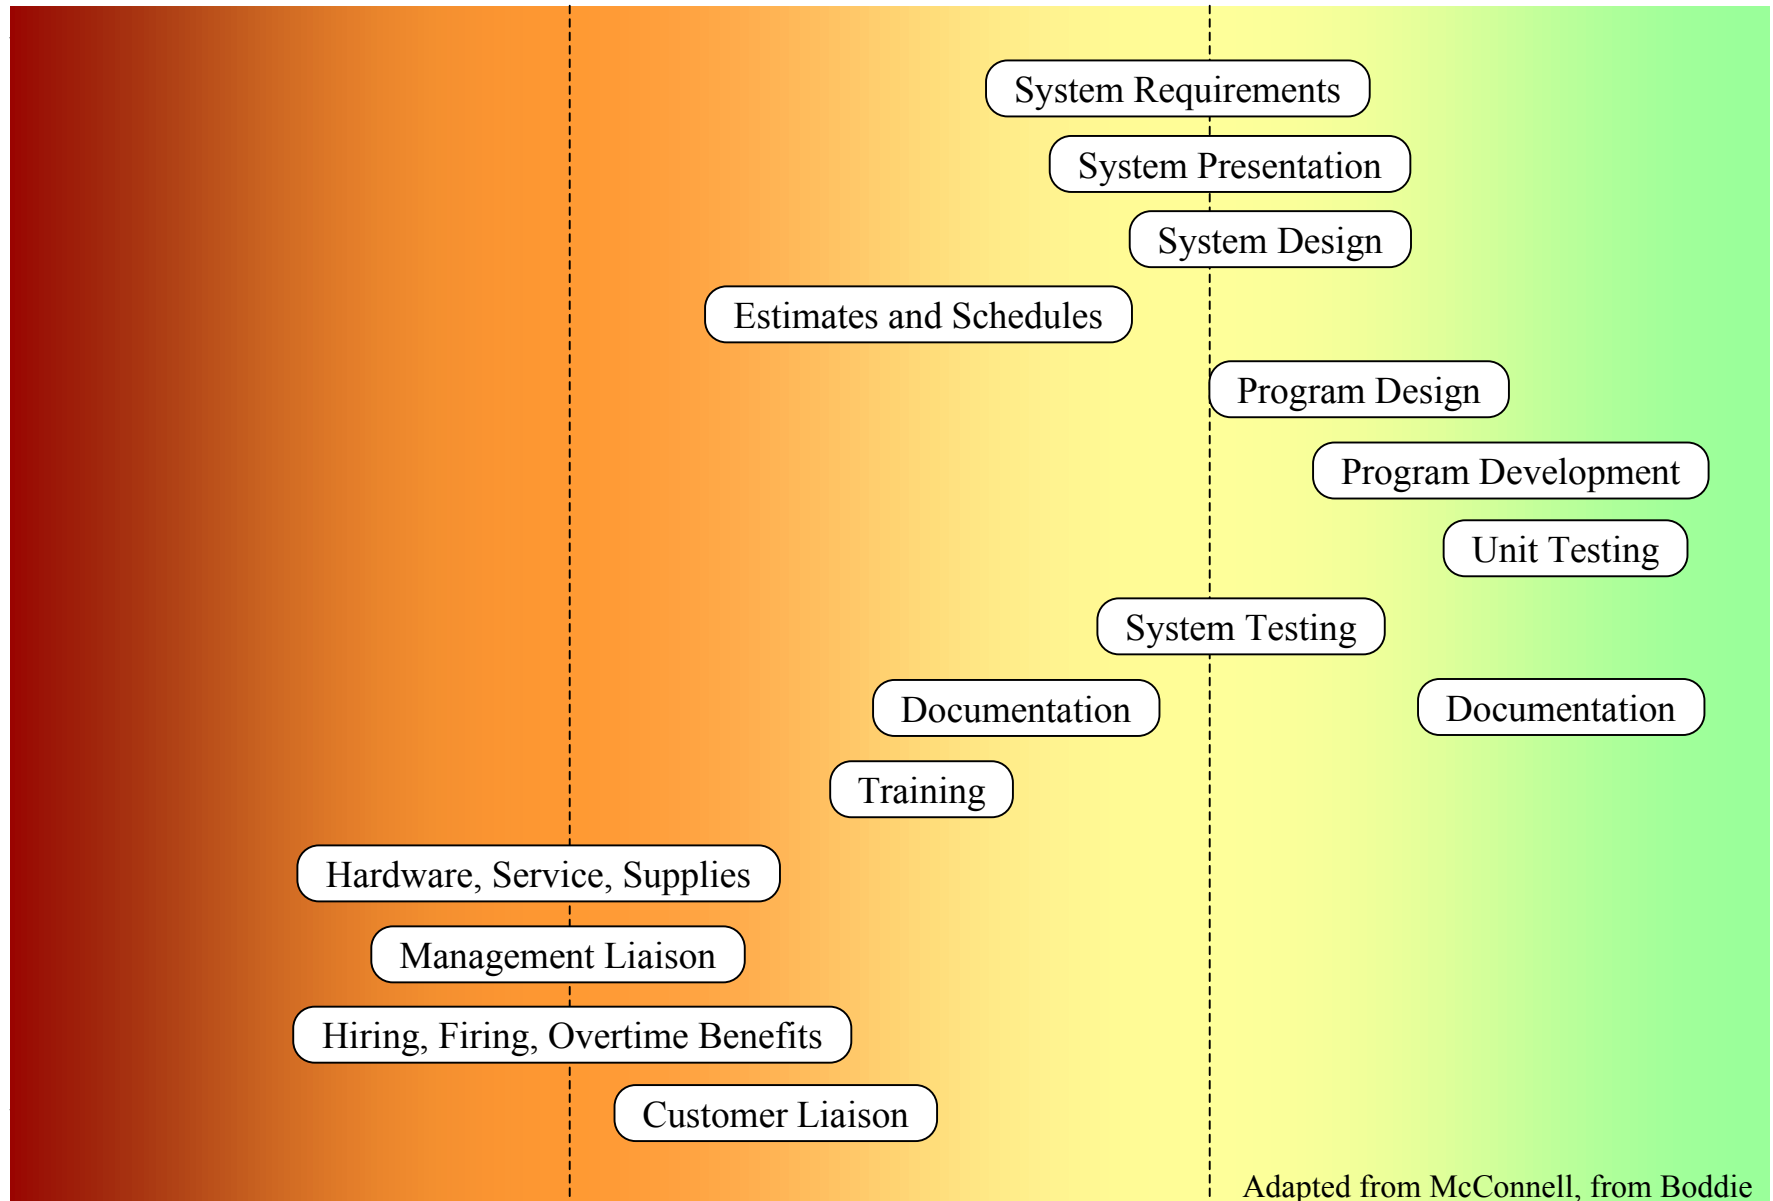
System Requirements

System Presentation

System Design

Estimates and Schedules

Program Design

Program Development

Unit Testing

System Testing

Documentation

Documentation

Training

Hardware, Service, Supplies

Management Liaison

Hiring, Firing, Overtime Benefits

Customer Liaison

Adapted from McConnell, from Boddie